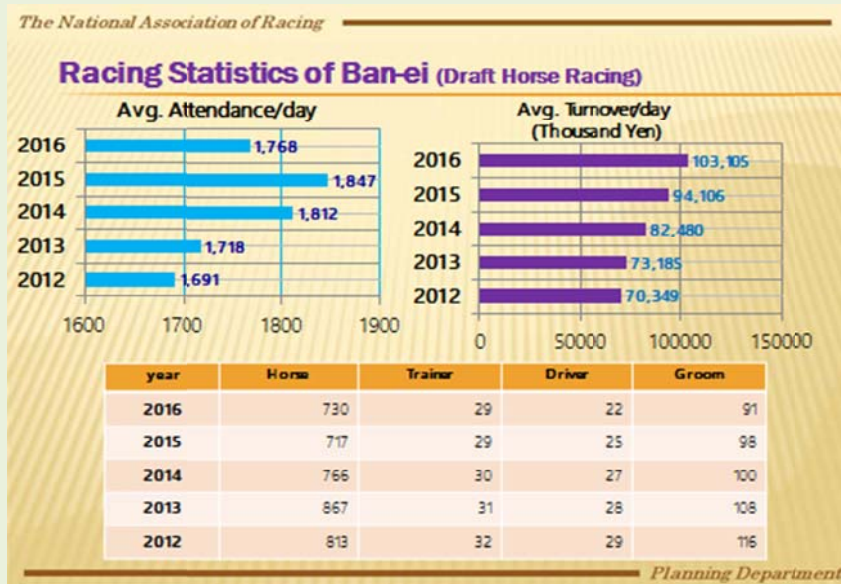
The National Association of Racing

Racing Statistics of Ban-ei (Draft Horse Racing)

Avg. Attendance/day

2016 1,768
2015 1,847
2014 1,812
2013 1,718
2012 1,691

1600 1700 1800 1900

Avg. Turnover/day (Thousand Yen)

2016 103,105
2015 94,106
2014 82,480
2013 73,185
2012 70,349

0 50000 100000 150000

| year | Horse | Trainer | Driver | Groom |
|---|---|---|---|---|
| 2016 | 730 | 29 | 22 | 91 |
| 2015 | 717 | 29 | 25 | 98 |
| 2014 | 766 | 30 | 27 | 100 |
| 2013 | 867 | 31 | 28 | 108 |
| 2012 | 813 | 32 | 29 | 116 |

Planning Department